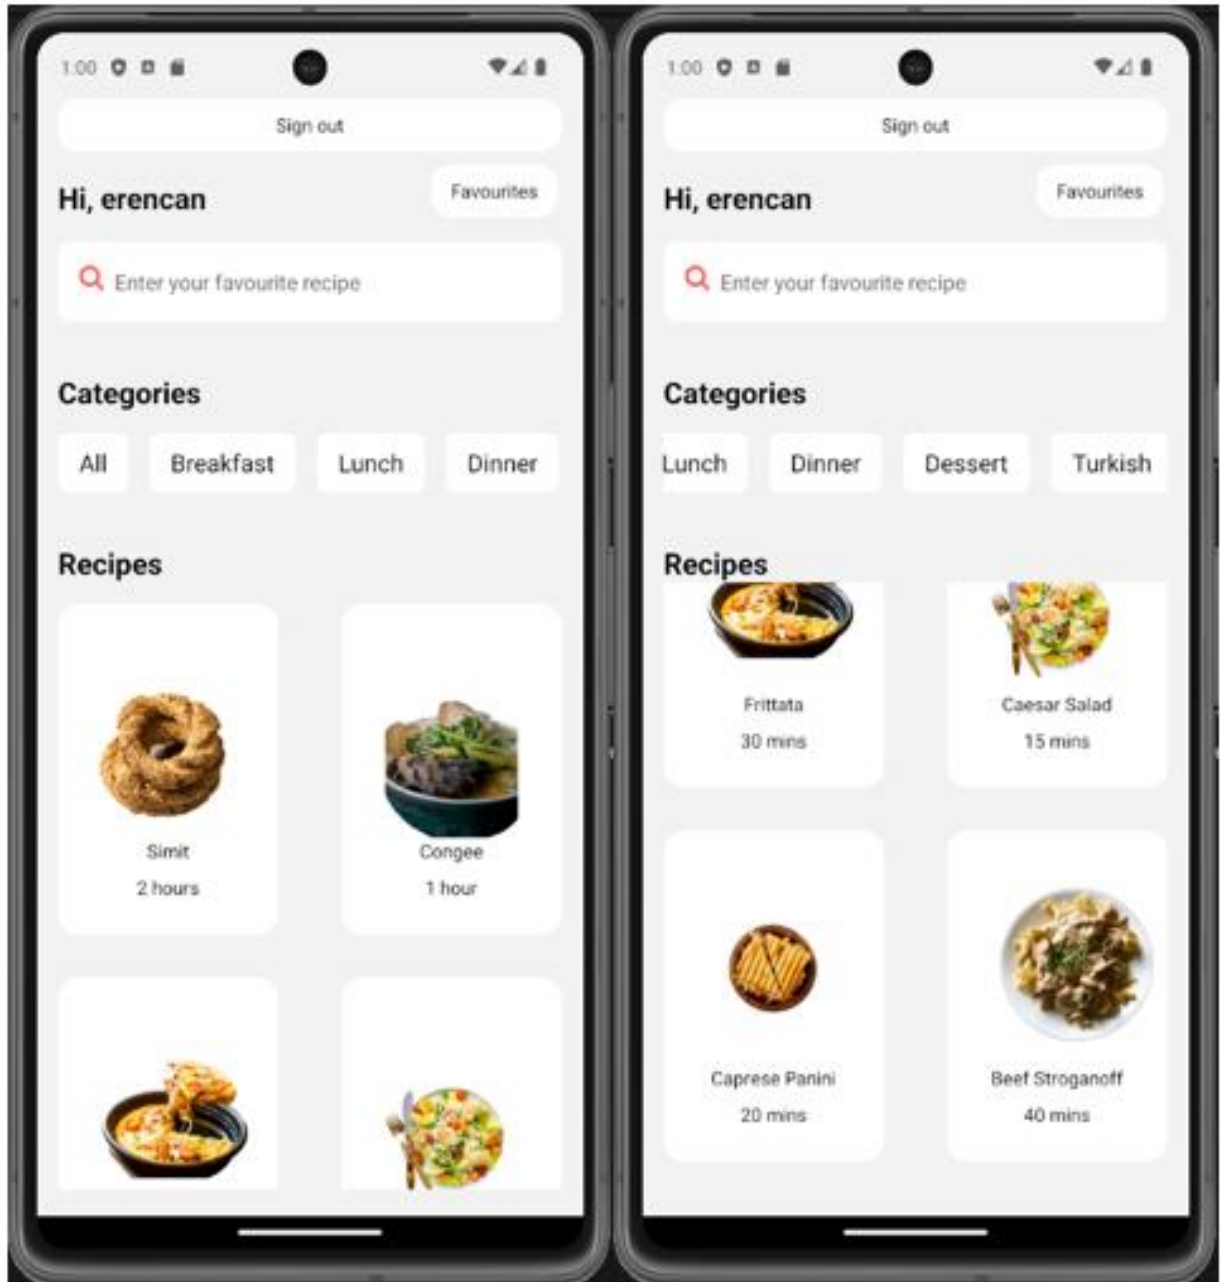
1:00

Sign out

Hi, erencan

Favourites

Enter your favourite recipe

Categories

All

Breakfast

Lunch

Dinner

Recipes

Simit

2 hours

Congee

1 hour

1:00

Sign out

Hi, erencan

Favourites

Enter your favourite recipe

Categories

Lunch

Dinner

Dessert

Turkish

Recipes

Frittata

30 mins

Caesar Salad

15 mins

Caprese Panini

20 mins

Beef Stroganoff

40 mins